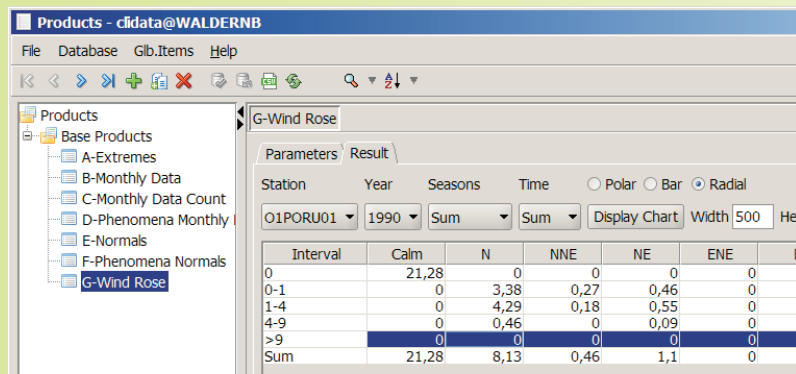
Products - clidata@WALDERNB

File Database Glb.Items Help

Products
Base Products
A-Extremes
B-Monthly Data
C-Monthly Data Count
D-Phenomena Monthly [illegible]
E-Normals
F-Phenomena Normals
G-Wind Rose

G-Wind Rose

Parameters Result

Station Year Seasons Time Polar Bar Radial

O1PORU01 1990 Sum Sum Display Chart Width 500 He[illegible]

| Interval | Calm | N | NNE | NE | ENE | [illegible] |
|---|---|---|---|---|---|---|
| 0 | 21,28 | 0 | 0 | 0 | 0 | |
| 0-1 | 0 | 3,38 | 0,27 | 0,46 | 0 | |
| 1-4 | 0 | 4,29 | 0,18 | 0,55 | 0 | |
| 4-9 | 0 | 0,46 | 0 | 0,09 | 0 | |
| >9 | 0 | 0 | 0 | 0 | 0 | |
| Sum | 21,28 | 8,13 | 0,46 | 1,1 | 0 | |